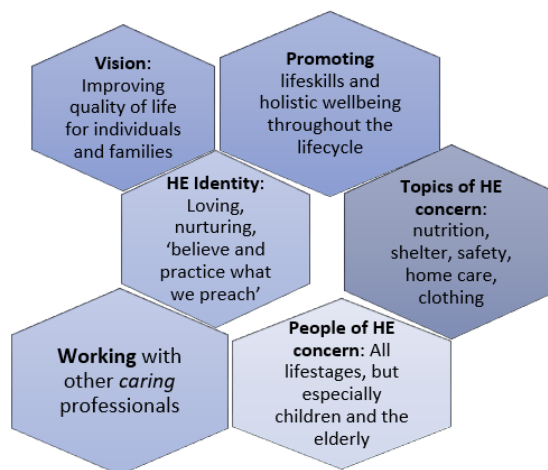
Vision: Improving quality of life for individuals and families

Promoting lifeskills and holistic wellbeing throughout the lifecycle

HE Identity: Loving, nurturing, 'believe and practice what we preach'

Topics of HE concern: nutrition, shelter, safety, home care, clothing

Working with other caring professionals

People of HE concern: All lifestages, but especially children and the elderly